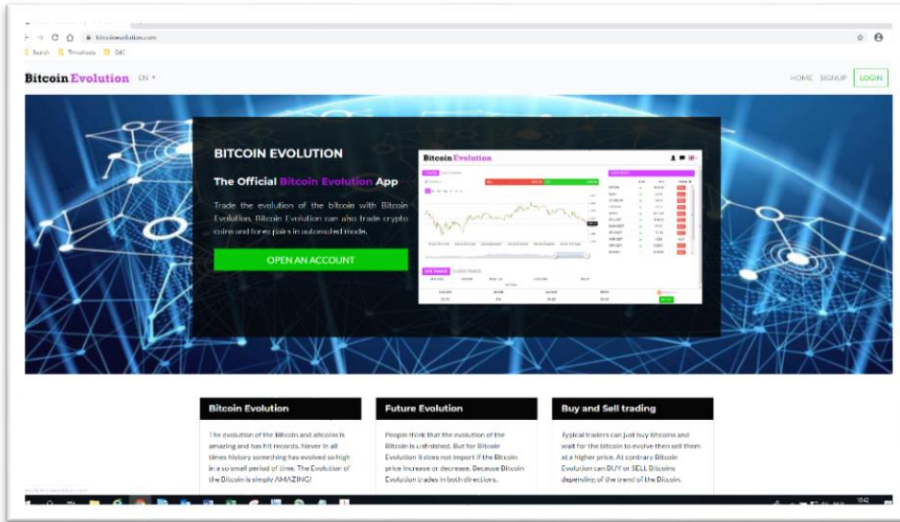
bitcoinevolution.com

Search Timesheets QAC

Bitcoin Evolution EN

HOME SIGNUP LOGIN

BITCOIN EVOLUTION

The Official Bitcoin Evolution App

Trade the evolution of the bitcoin with Bitcoin Evolution. Bitcoin Evolution can also trade crypto coins and forex pairs in automated mode.

OPEN AN ACCOUNT

Bitcoin Evolution

Bitcoin Evolution

The evolution of the Bitcoin and altcoins is amazing and has hit records. Never in all times history something has evolved so high in a so small period of time. The Evolution of the Bitcoin is simply AMAZING!

Future Evolution

People think that the evolution of the Bitcoin is unfinished. But for Bitcoin Evolution it does not import if the Bitcoin price increase or decrease. Because Bitcoin Evolution trades in both directions.

Buy and Sell trading

Typical traders can just buy bitcoins and wait for the bitcoin to evolve then sell them at a higher price. At contrary Bitcoin Evolution can BUY or SELL Bitcoins depending of the trend of the Bitcoin.

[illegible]